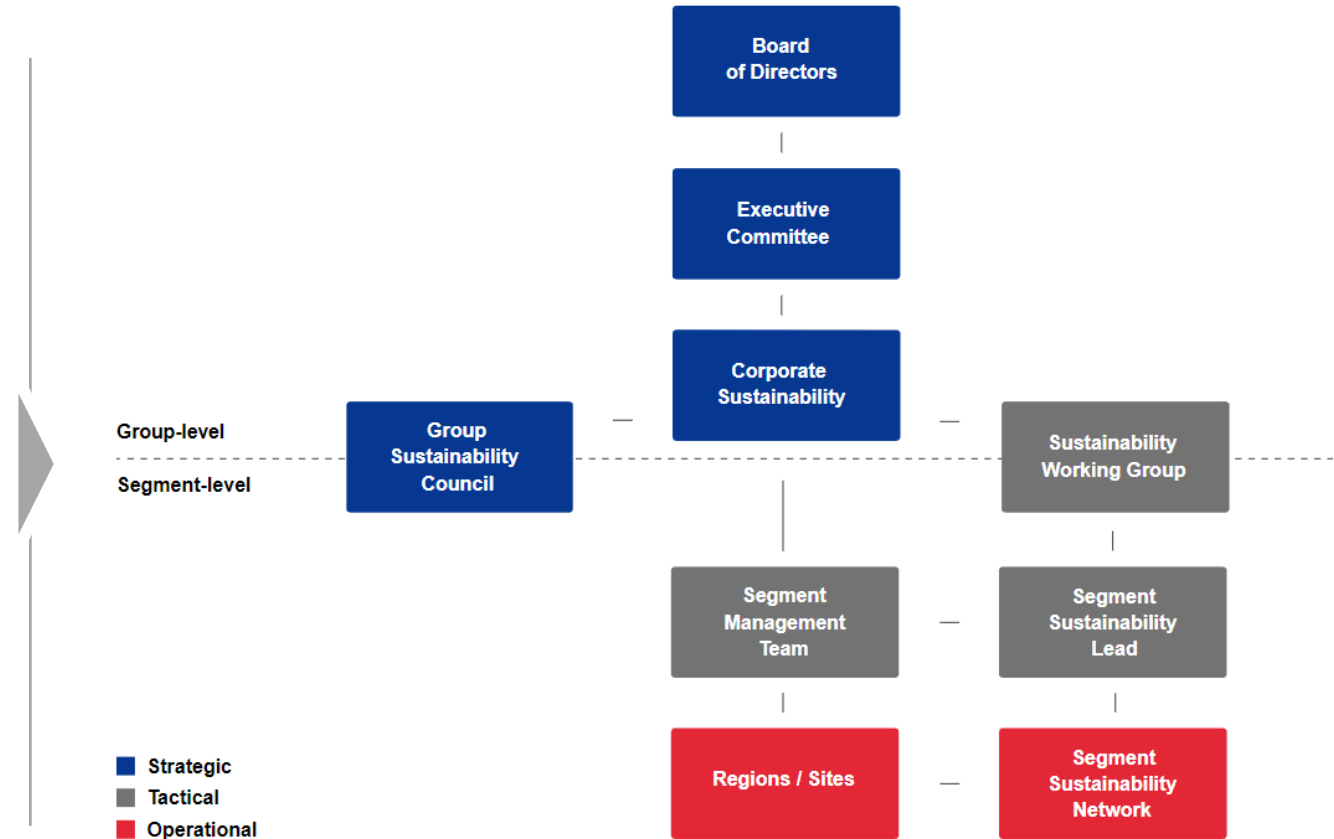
Board of Directors

Executive Committee

Corporate Sustainability

Group-level

Group Sustainability Council

Sustainability Working Group

Segment-level

Segment Management Team

Segment Sustainability Lead

Regions / Sites

Segment Sustainability Network

Strategic
Tactical
Operational